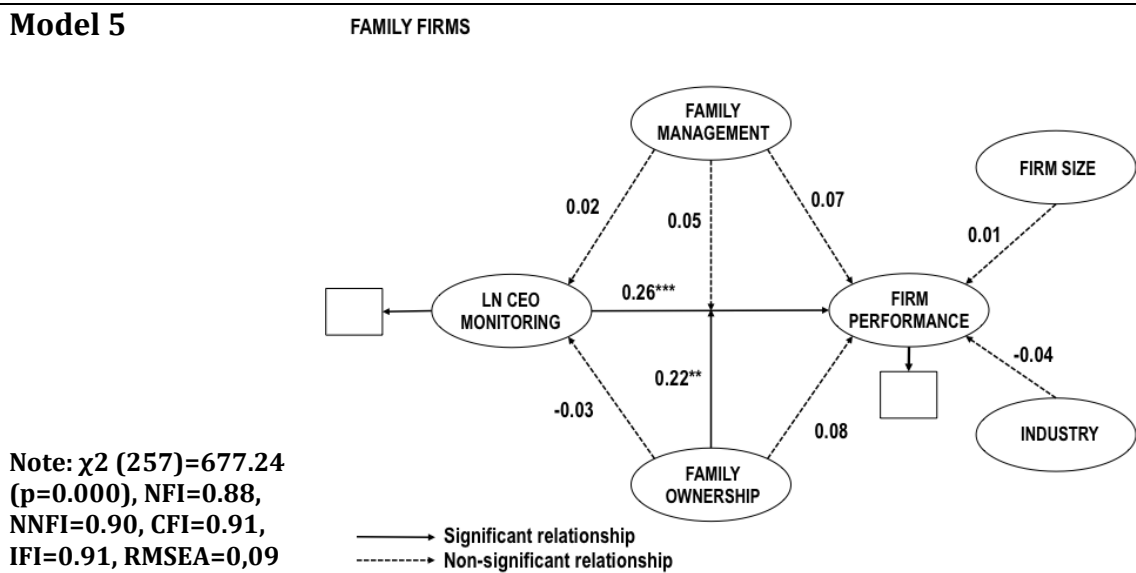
**Model 5**

FAMILY FIRMS

FAMILY MANAGEMENT

FIRM SIZE

0.02

0.05

0.07

0.01

LN CEO MONITORING

0.26***

FIRM PERFORMANCE

-0.04

0.22**

-0.03

0.08

INDUSTRY

FAMILY OWNERSHIP

Note: $\chi 2$ (257)=677.24 (p=0.000), NFI=0.88, NNFI=0.90, CFI=0.91, IFI=0.91, RMSEA=0,09

Significant relationship

Non-significant relationship